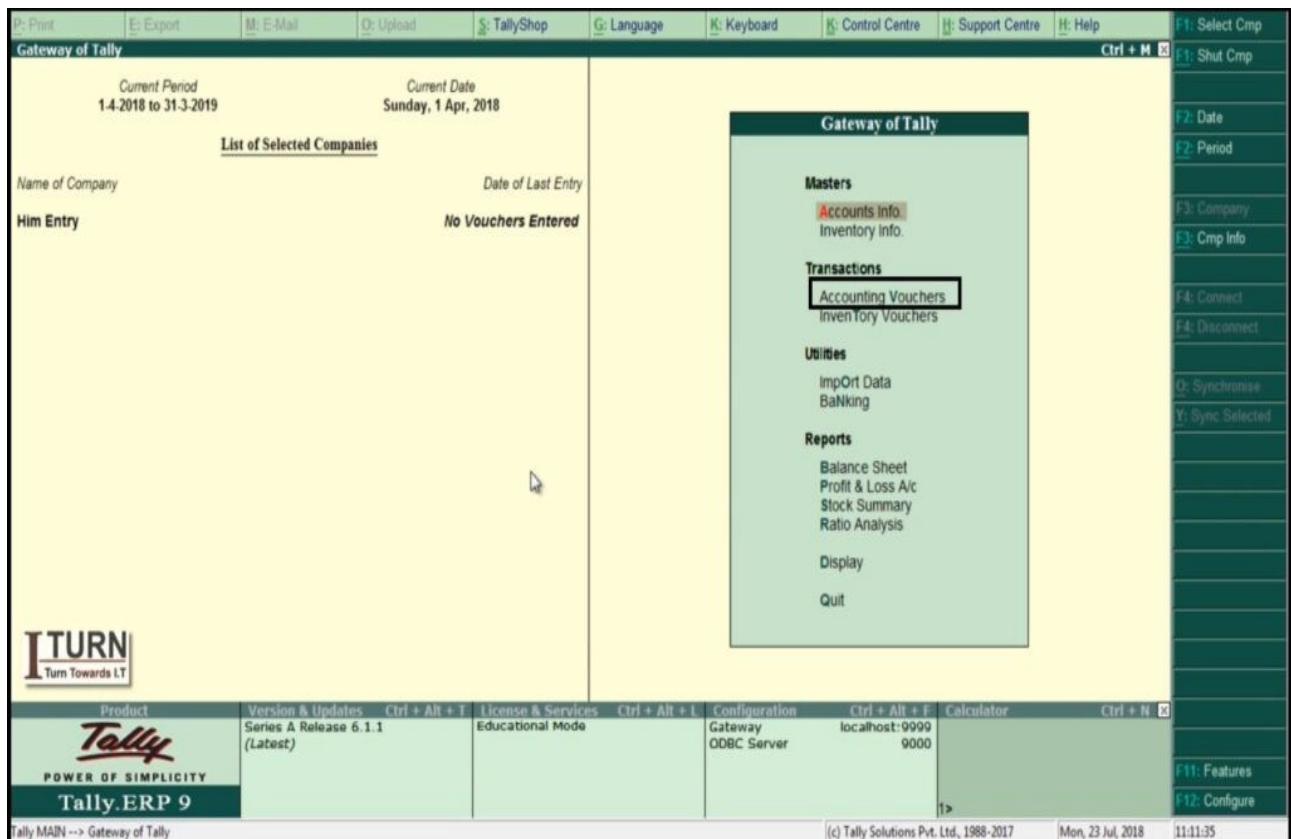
P: Print E: Export M: E-Mail O: Upload S: TallyShop G: Language K: Keyboard K: Control Centre H: Support Centre H: Help F1: Select Cmp

Gateway of Tally Ctrl + M

F1: Shut Cmp

Current Period
1-4-2018 to 31-3-2019

Current Date
Sunday, 1 Apr, 2018

List of Selected Companies

Name of Company Date of Last Entry

Him Entry No Vouchers Entered

Gateway of Tally

Masters
Accounts Info.
Inventory Info.

Transactions
Accounting Vouchers
InvenTory Vouchers

Utilities
ImpOrt Data
BaNking

Reports
Balance Sheet
Profit & Loss A/c
Stock Summary
Ratio Analysis

Display

Quit

F2: Date
F2: Period
F3: Company
F3: Cmp Info
F4: Connect
F4: Disconnect
O: Synchronise
Y: Sync Selected

ITURN
Turn Towards I.T

| Product | Version & Updates Ctrl + Alt + T | License & Services Ctrl + Alt + L | Configuration Ctrl + Alt + F | Calculator Ctrl + N |
|---|---|---|---|---|
| Tally POWER OF SIMPLICITY Tally.ERP 9 | Series A Release 6.1.1 (Latest) | Educational Mode | Gateway localhost:9999 ODBC Server 9000 | 1> |

F11: Features
F12: Configure

Tally MAIN --> Gateway of Tally (c) Tally Solutions Pvt. Ltd., 1988-2017 Mon, 23 Jul, 2018 11:11:35